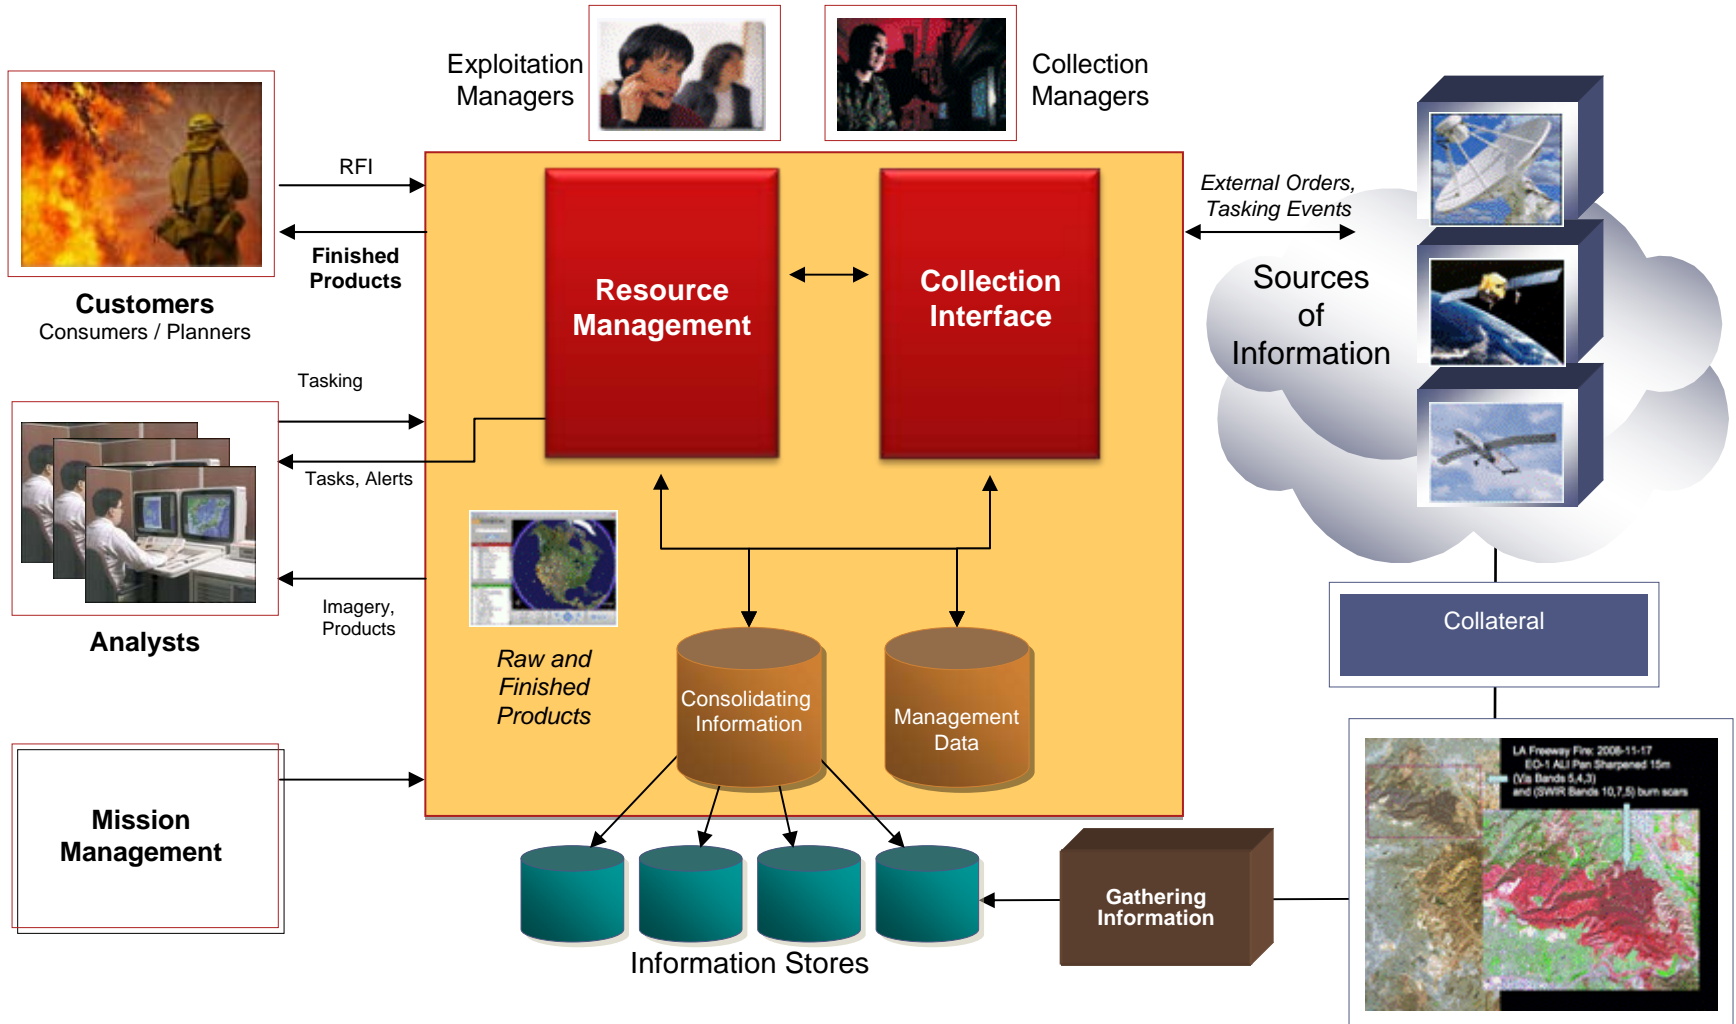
Exploitation Managers

Collection Managers

RFI

Finished Products

Customers
Consumers / Planners

Resource Management

Collection Interface

External Orders, Tasking Events

Sources of Information

Tasking

Tasks, Alerts

Analysts

Imagery, Products

Raw and Finished Products

Consolidating Information

Management Data

Collateral

LA Freeway Fire: 2008-11-17
EO-1 ALI Pan Sharpened 15m
(Via Bands 5,4,3)
and (SWIR Bands 10,7,5) burn scars

Mission Management

Gathering Information

Information Stores